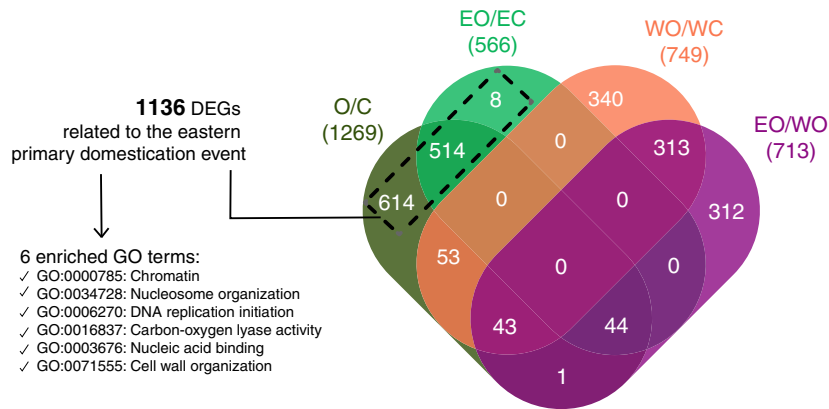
**1136** DEGs related to the eastern primary domestication event

6 enriched GO terms:
✓ GO:0000785: Chromatin
✓ GO:0034728: Nucleosome organization
✓ GO:0006270: DNA replication initiation
✓ GO:0016837: Carbon-oxygen lyase activity
✓ GO:0003676: Nucleic acid binding
✓ GO:0071555: Cell wall organization

O/C
(1269)

EO/EC
(566)

WO/WC
(749)

EO/WO
(713)

8
340
514
0
313
614
0
0
312
53
0
0
43
44
1